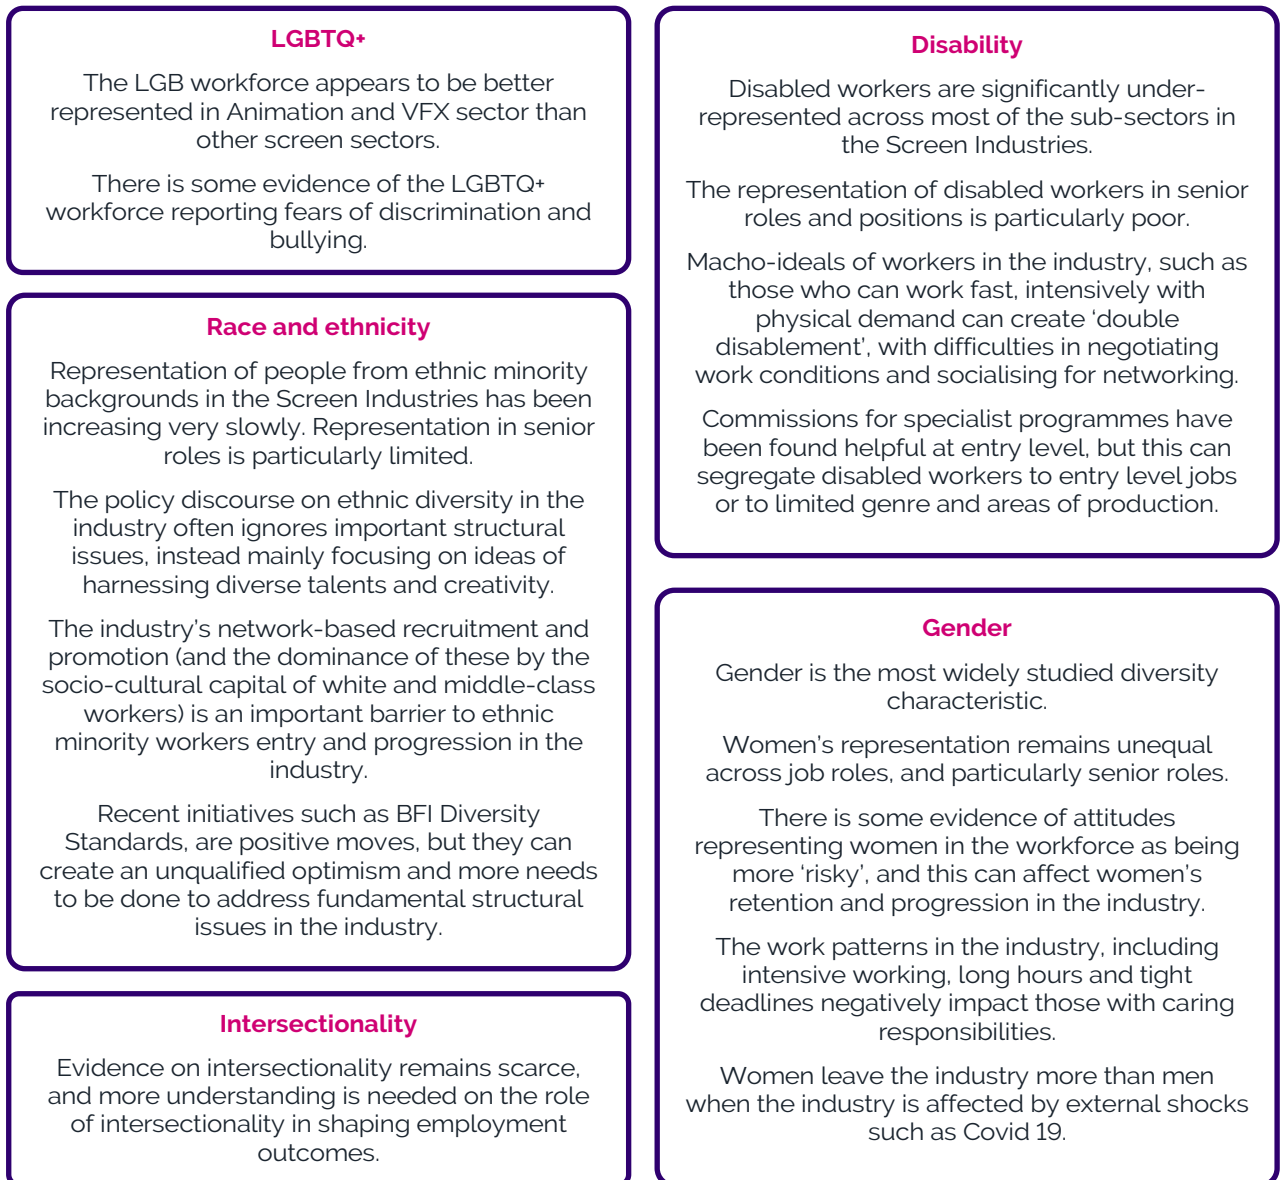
LGBTQ+

The LGB workforce appears to be better represented in Animation and VFX sector than other screen sectors.

There is some evidence of the LGBTQ+ workforce reporting fears of discrimination and bullying.

Race and ethnicity

Representation of people from ethnic minority backgrounds in the Screen Industries has been increasing very slowly. Representation in senior roles is particularly limited.

The policy discourse on ethnic diversity in the industry often ignores important structural issues, instead mainly focusing on ideas of harnessing diverse talents and creativity.

The industry's network-based recruitment and promotion (and the dominance of these by the socio-cultural capital of white and middle-class workers) is an important barrier to ethnic minority workers entry and progression in the industry.

Recent initiatives such as BFI Diversity Standards, are positive moves, but they can create an unqualified optimism and more needs to be done to address fundamental structural issues in the industry.

Intersectionality

Evidence on intersectionality remains scarce, and more understanding is needed on the role of intersectionality in shaping employment outcomes.

Disability

Disabled workers are significantly under-represented across most of the sub-sectors in the Screen Industries.

The representation of disabled workers in senior roles and positions is particularly poor.

Macho-ideals of workers in the industry, such as those who can work fast, intensively with physical demand can create 'double disablement', with difficulties in negotiating work conditions and socialising for networking.

Commissions for specialist programmes have been found helpful at entry level, but this can segregate disabled workers to entry level jobs or to limited genre and areas of production.

Gender

Gender is the most widely studied diversity characteristic.

Women's representation remains unequal across job roles, and particularly senior roles.

There is some evidence of attitudes representing women in the workforce as being more 'risky', and this can affect women's retention and progression in the industry.

The work patterns in the industry, including intensive working, long hours and tight deadlines negatively impact those with caring responsibilities.

Women leave the industry more than men when the industry is affected by external shocks such as Covid 19.